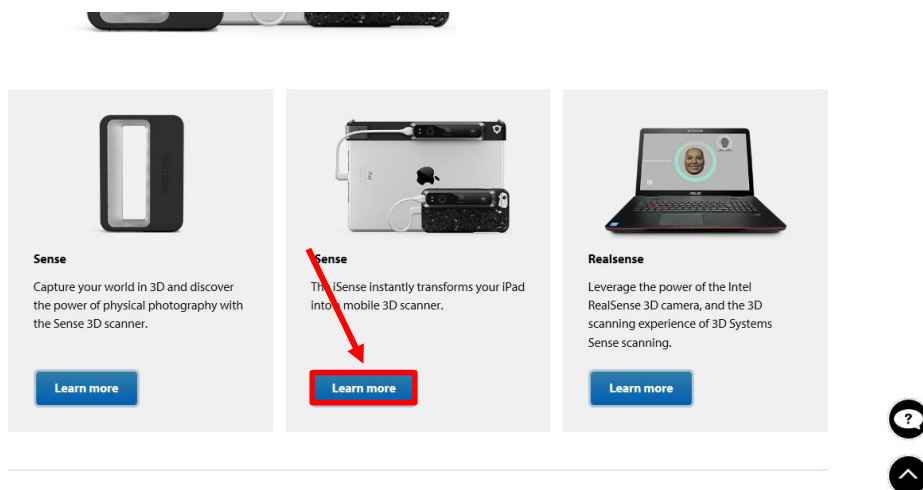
Sense

Capture your world in 3D and discover the power of physical photography with the Sense 3D scanner.

Learn more

Sense

The iSense instantly transforms your iPad into a mobile 3D scanner.

Learn more

Realsense

Leverage the power of the Intel RealSense 3D camera, and the 3D scanning experience of 3D Systems Sense scanning.

Learn more